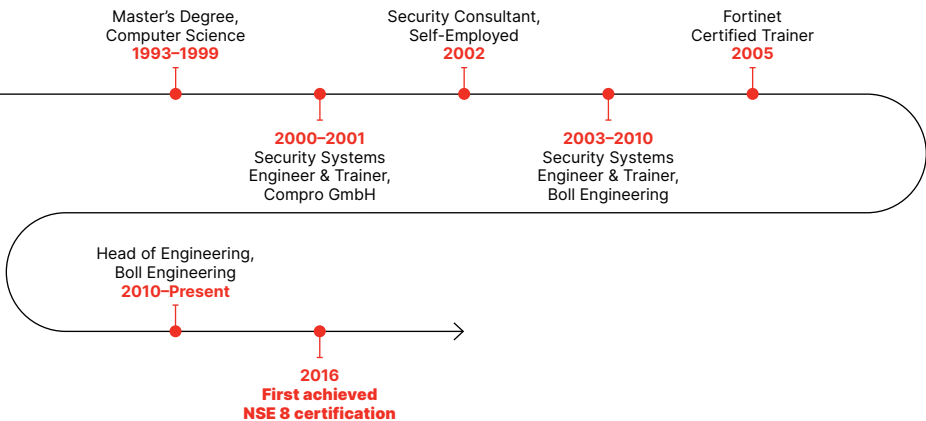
Master’s Degree, Computer Science
1993–1999

Security Consultant, Self-Employed
2002

Fortinet Certified Trainer
2005

2000–2001
Security Systems Engineer & Trainer, Compro GmbH

2003–2010
Security Systems Engineer & Trainer, Boll Engineering

Head of Engineering, Boll Engineering
2010–Present

2016
First achieved NSE 8 certification